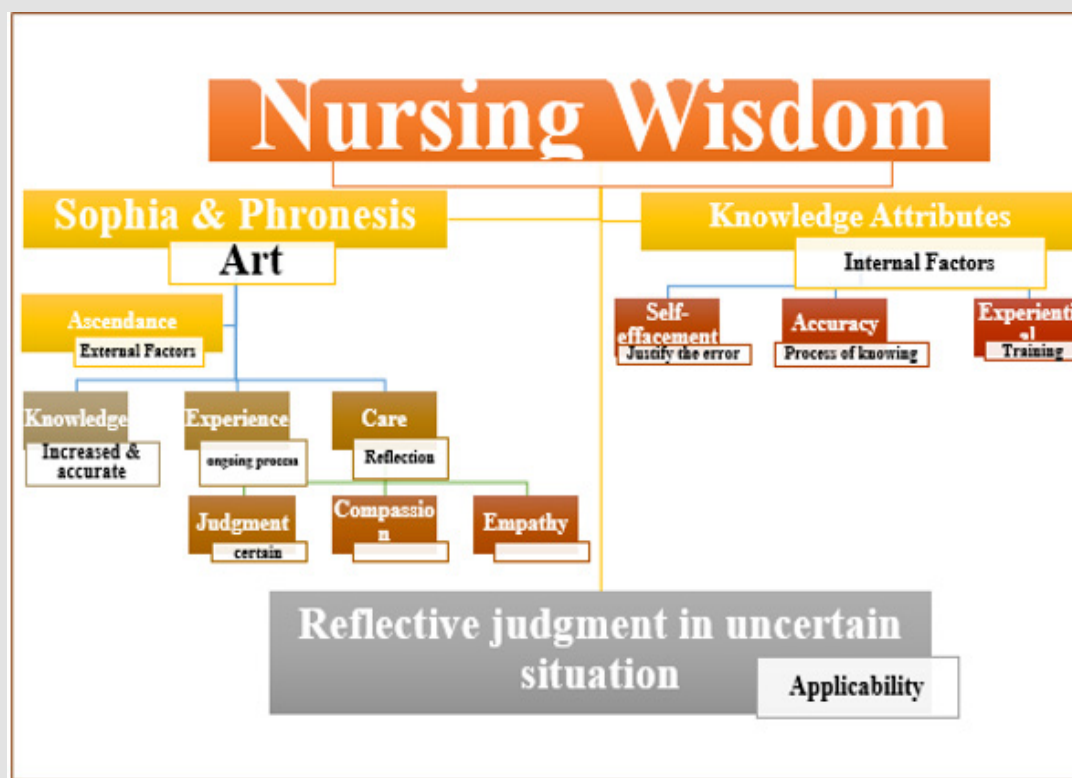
Nursing Wisdom

Sophia & Phronesis

Art

Ascendance

External Factors

Knowledge

Increased & accurate

Experience

ongoing process

Care

Reflection

Judgment

certain

Compassio n

Empathy

Knowledge Attributes

Internal Factors

Self-effacement

Justify the error

Accuracy

Process of knowing

Experienti al

Training

Reflective judgment in uncertain situation

Applicability